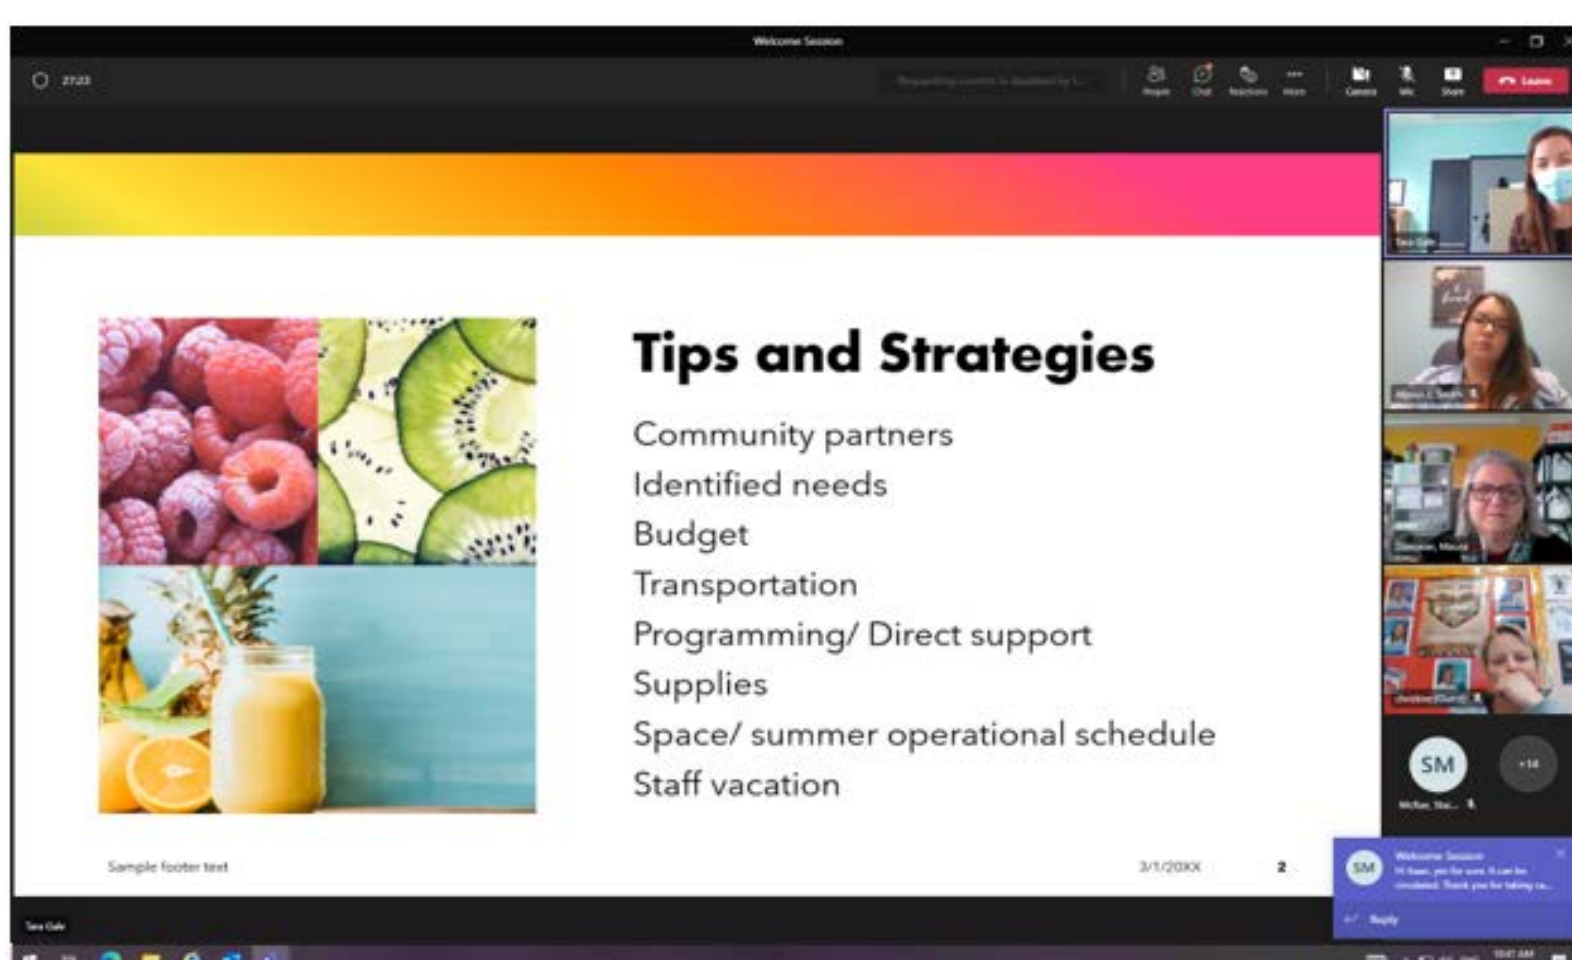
Welcome Session

27:23

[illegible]

People Chat Reactions More Camera Mic Share Leave

Tips and Strategies

Community partners
Identified needs
Budget
Transportation
Programming/ Direct support
Supplies
Space/ summer operational schedule
Staff vacation

Sample footer text

3/1/20XX

2

SM

+14

Welcome Session
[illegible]

Reply